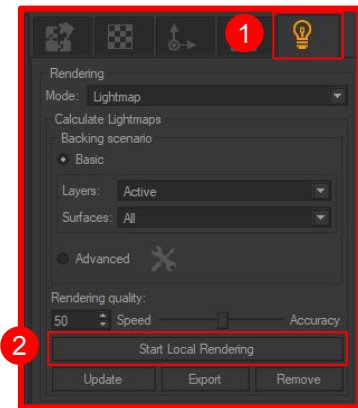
1

Rendering

Mode: Lightmap

Calculate Lightmaps

Backing scenario

Basic

Layers: Active

Surfaces: All

Advanced

Rendering quality:

50 Speed Accuracy

2

Start Local Rendering

Update Export Remove